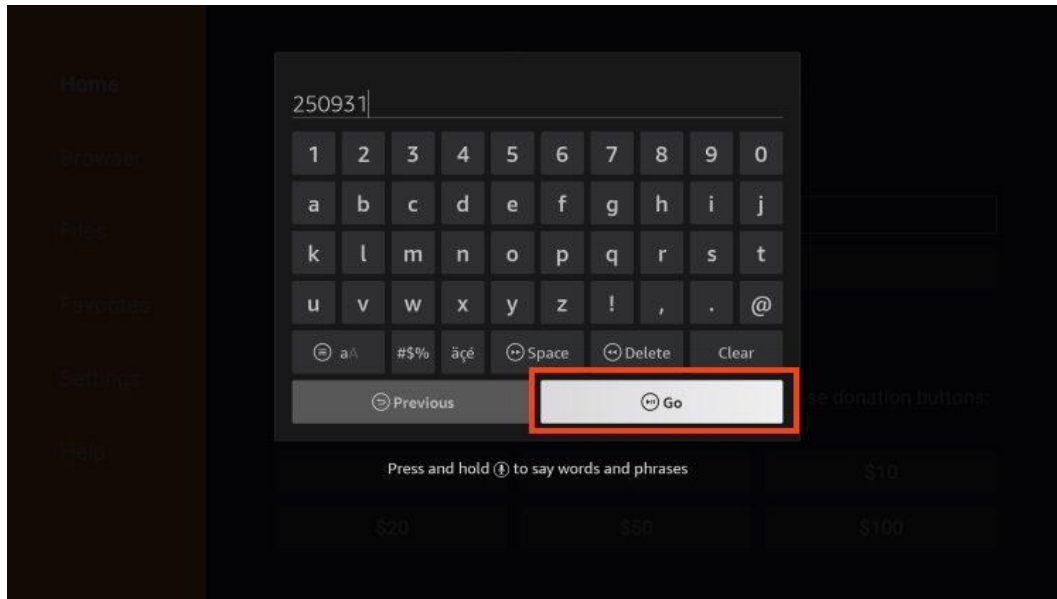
Home

Browser

Files

Favorites

Settings

Help

250931

1 2 3 4 5 6 7 8 9 0

a b c d e f g h i j

k l m n o p q r s t

u v w x y z ! , . @

aA #$% äçé Space Delete Clear

Previous

Go

se donation buttons:

Press and hold to say words and phrases

$10

$20 $50 $100